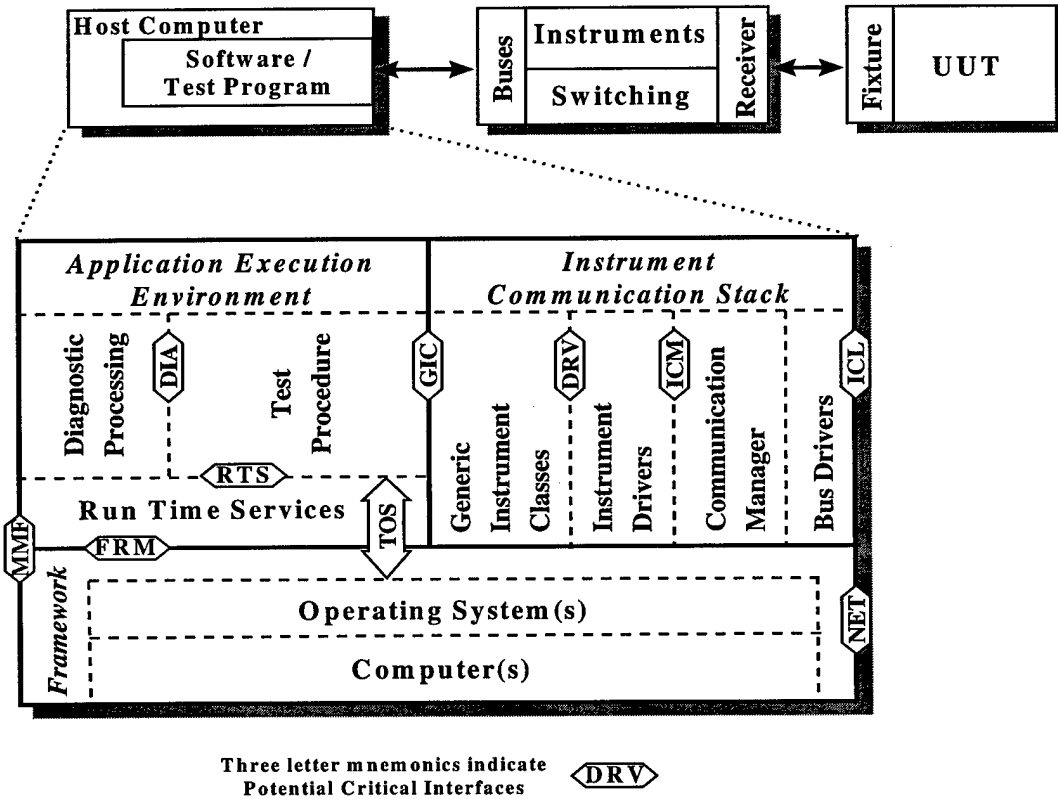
Host Computer

Software / Test Program

Buses

Instruments

Switching

Receiver

Fixture

UUT

Application Execution Environment

Instrument Communication Stack

Diagnostic Processing

DIA

Test Procedure

GIC

DRV

ICM

ICL

Generic Instrument Classes

Instrument Drivers

Communication Manager

Bus Drivers

RTS

Run Time Services

TOS

MMF

FRM

Framework

Operating System(s)

Computer(s)

NET

Three letter mnemonics indicate Potential Critical Interfaces

DRV